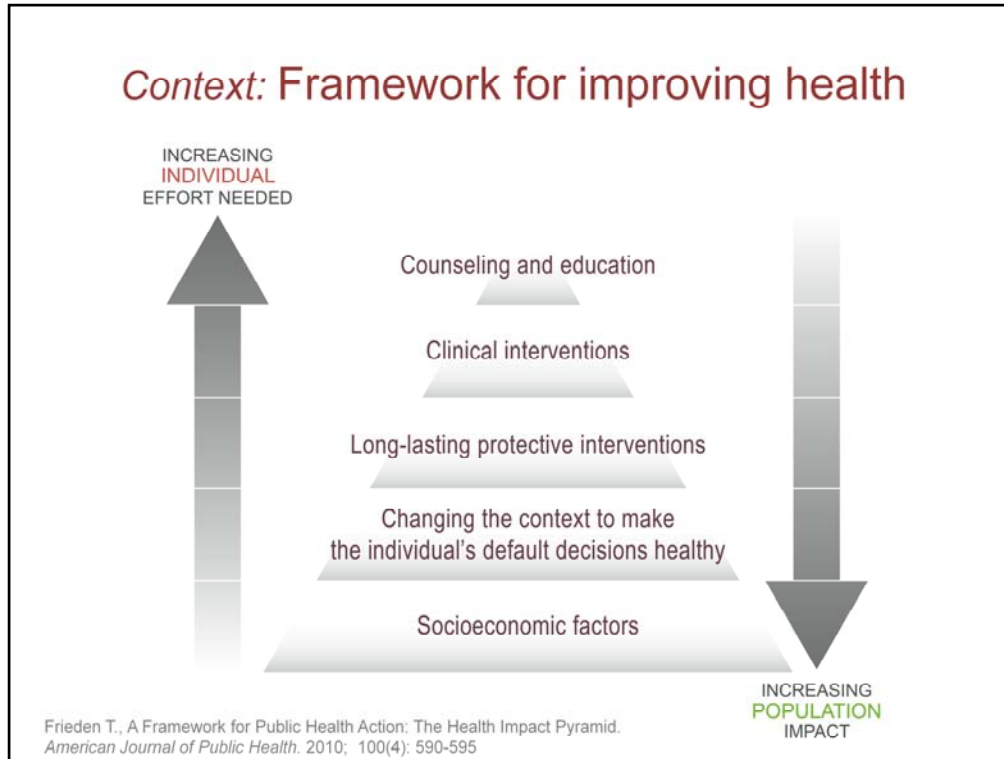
Context: Framework for improving health

INCREASING
INDIVIDUAL
EFFORT NEEDED

Counseling and education

Clinical interventions

Long-lasting protective interventions

Changing the context to make the individual's default decisions healthy

Socioeconomic factors

INCREASING
POPULATION
IMPACT

Frieden T., A Framework for Public Health Action: The Health Impact Pyramid. American Journal of Public Health. 2010; 100(4): 590-595